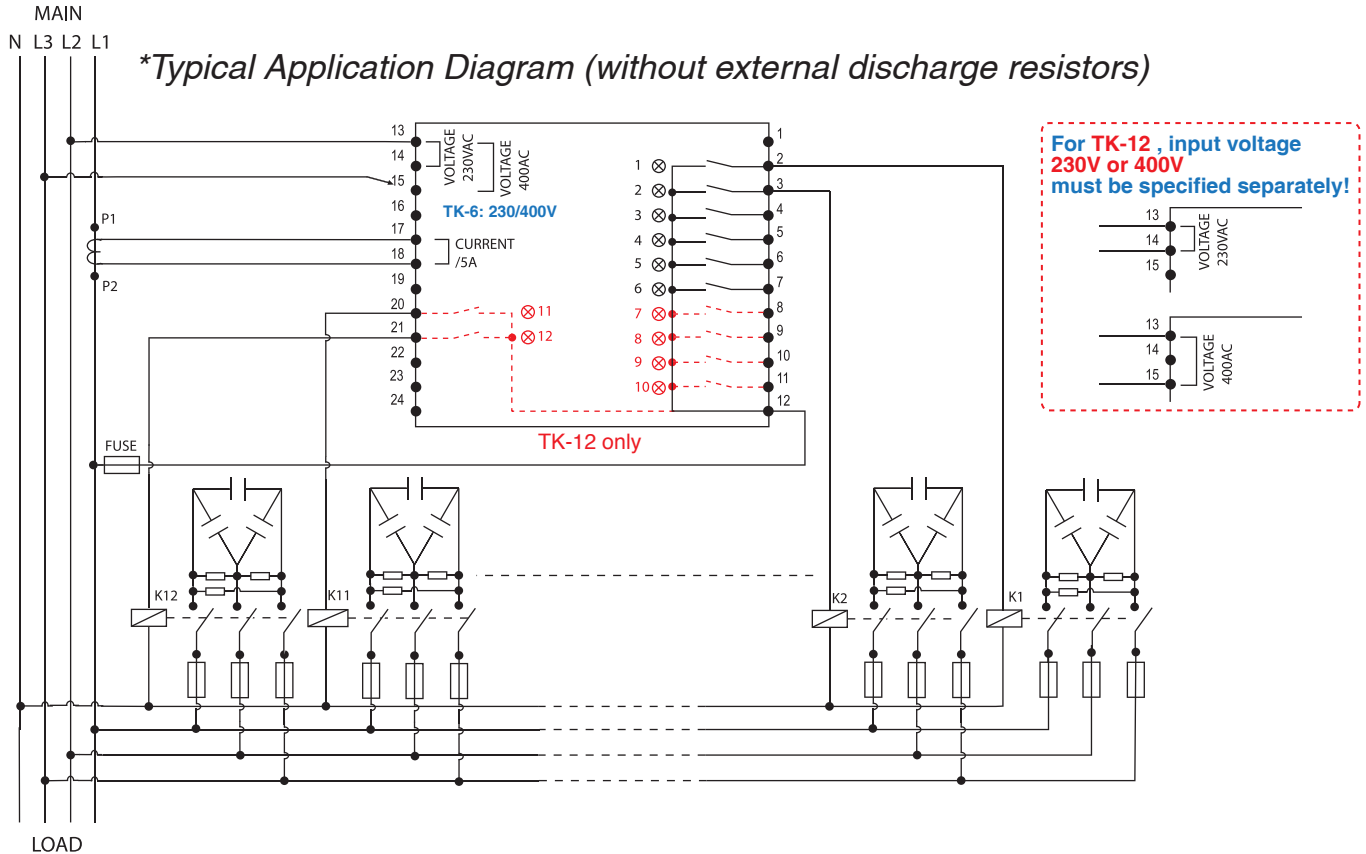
MAIN
N L3 L2 L1

*Typical Application Diagram (without external discharge resistors)

13
14
15
16
17
18
19
20
21
22
23
24

VOLTAGE 230VAC
VOLTAGE 400AC

TK-6: 230/400V

CURRENT /5A

P1
P2

1
2
3
4
5
6
7
8
9
10

11
12

1
2
3
4
5
6
7
8
9
10
11
12

TK-12 only

FUSE

For TK-12 , input voltage 230V or 400V must be specified separately!

13
14
15
VOLTAGE 230VAC

13
14
15
VOLTAGE 400AC

K12
K11
K2
K1

LOAD